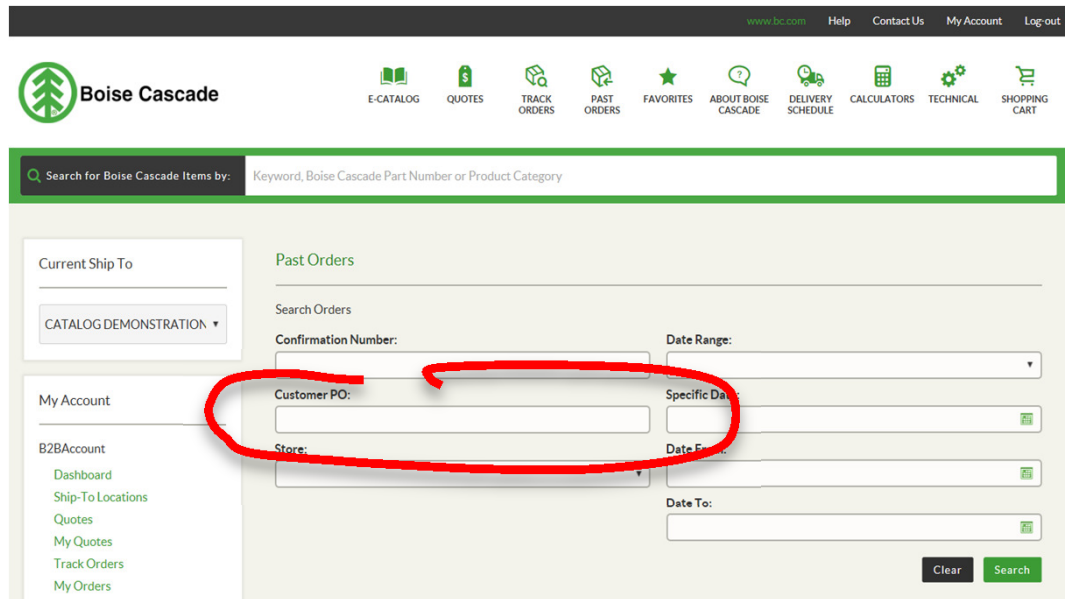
www.bc.com Help Contact Us My Account Log-out

Boise Cascade

E-CATALOG QUOTES TRACK ORDERS PAST ORDERS FAVORITES ABOUT BOISE CASCADE DELIVERY SCHEDULE CALCULATORS TECHNICAL SHOPPING CART

Search for Boise Cascade Items by: Keyword, Boise Cascade Part Number or Product Category

Current Ship To

CATALOG DEMONSTRATION

My Account

B2BAccount

Dashboard
Ship-To Locations
Quotes
My Quotes
Track Orders
My Orders

Past Orders

Search Orders

Confirmation Number:

Date Range:

Customer PO:

Specific Da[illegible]

Store:

Date Fr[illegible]

Date To:

Clear Search